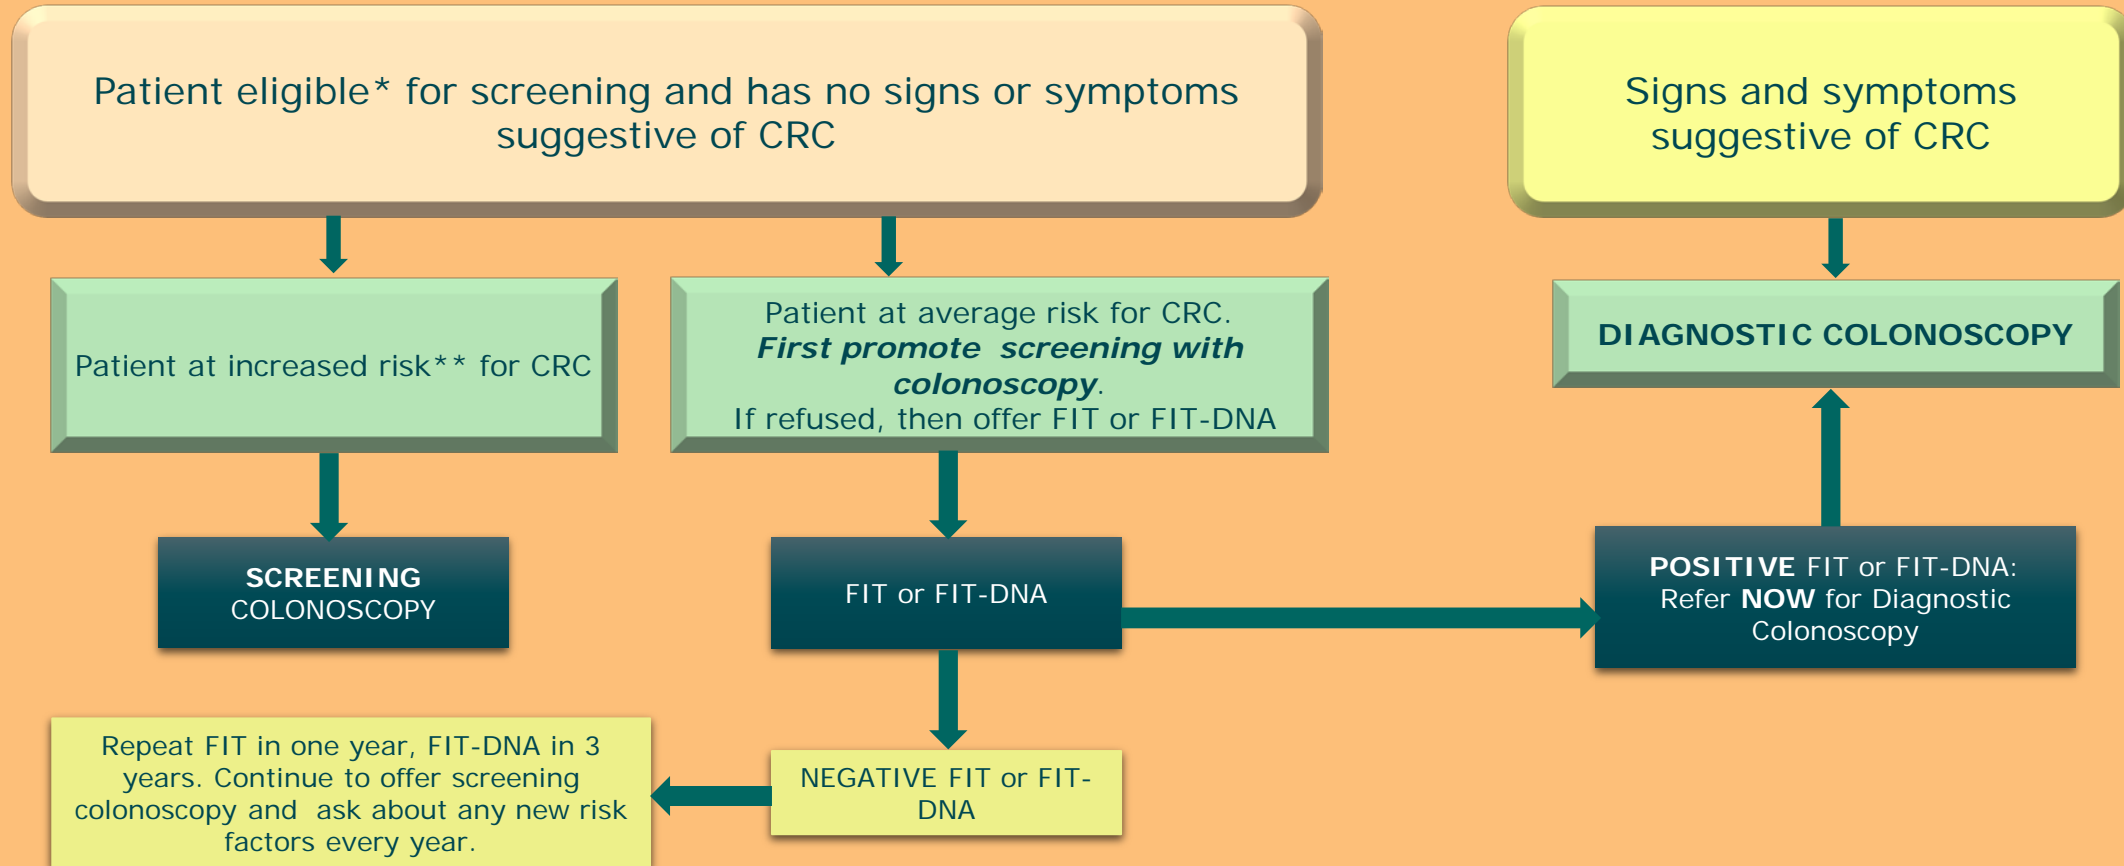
Patient eligible* for screening and has no signs or symptoms suggestive of CRC

Signs and symptoms suggestive of CRC

Patient at increased risk** for CRC

Patient at average risk for CRC. *First promote screening with colonoscopy*. If refused, then offer FIT or FIT-DNA

DIAGNOSTIC COLONOSCOPY

SCREENING COLONOSCOPY

FIT or FIT-DNA

POSITIVE FIT or FIT-DNA: Refer NOW for Diagnostic Colonoscopy

Repeat FIT in one year, FIT-DNA in 3 years. Continue to offer screening colonoscopy and ask about any new risk factors every year.

NEGATIVE FIT or FIT-DNA